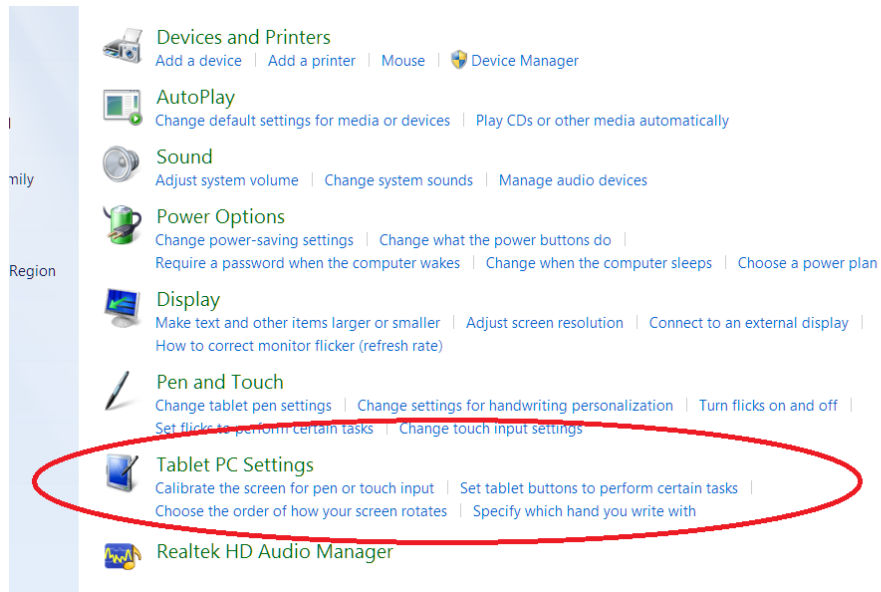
l

mily

Region

Devices and Printers
Add a device | Add a printer | Mouse | Device Manager

AutoPlay
Change default settings for media or devices | Play CDs or other media automatically

Sound
Adjust system volume | Change system sounds | Manage audio devices

Power Options
Change power-saving settings | Change what the power buttons do | Require a password when the computer wakes | Change when the computer sleeps | Choose a power plan

Display
Make text and other items larger or smaller | Adjust screen resolution | Connect to an external display | How to correct monitor flicker (refresh rate)

Pen and Touch
Change tablet pen settings | Change settings for handwriting personalization | Turn flicks on and off | Set flicks to perform certain tasks | Change touch input settings

Tablet PC Settings
Calibrate the screen for pen or touch input | Set tablet buttons to perform certain tasks | Choose the order of how your screen rotates | Specify which hand you write with

Realtek HD Audio Manager